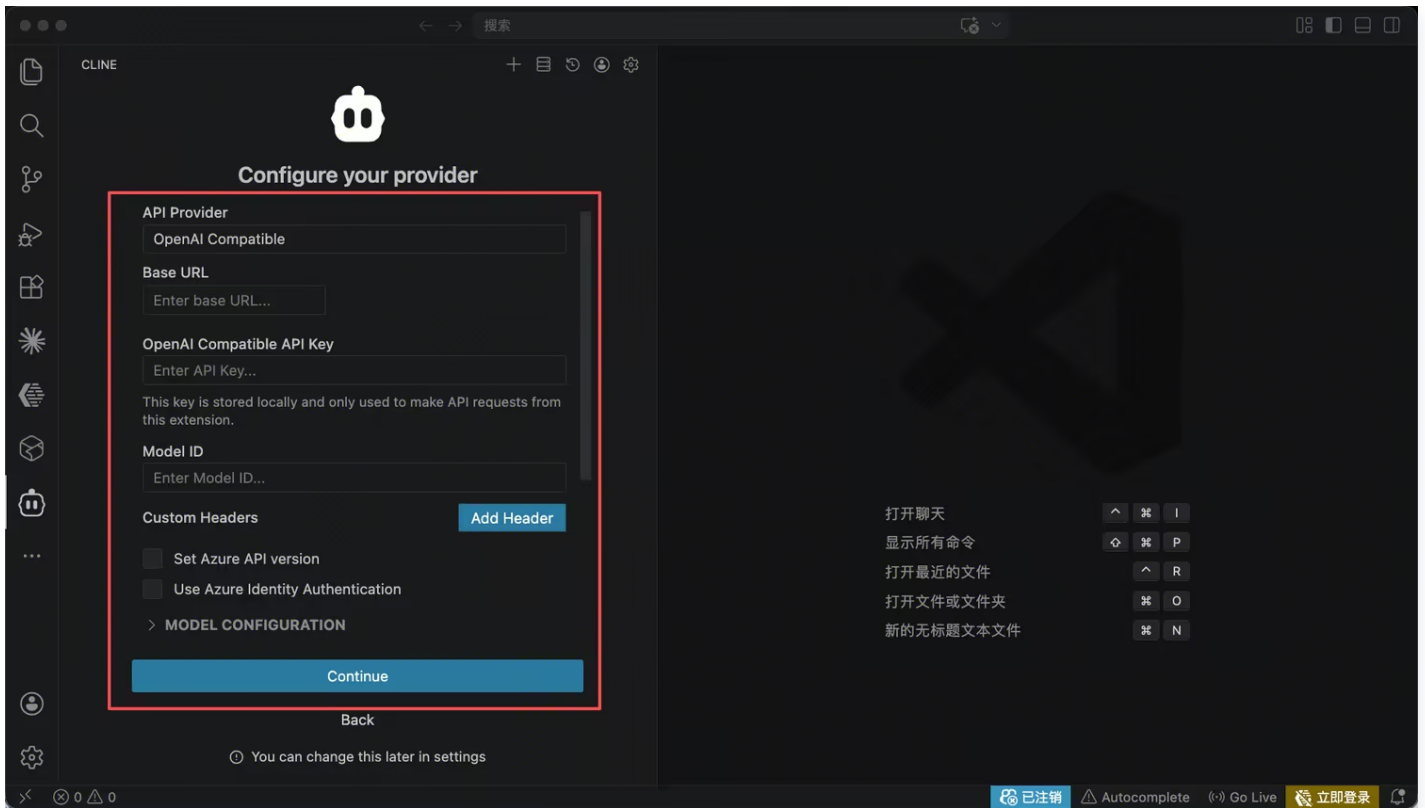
搜索

CLINE

Configure your provider

API Provider

OpenAI Compatible

Base URL

Enter base URL...

OpenAI Compatible API Key

Enter API Key...

This key is stored locally and only used to make API requests from this extension.

Model ID

Enter Model ID...

Custom Headers

Add Header

Set Azure API version

Use Azure Identity Authentication

> MODEL CONFIGURATION

Continue

Back

ⓘ You can change this later in settings

打开聊天 ^ ⌘ I
显示所有命令 ⇧ ⌘ P
打开最近的文件 ^ R
打开文件或文件夹 ⌘ O
新的无标题文本文件 ⌘ N

ⓧ 0 ⚠ 0

已注销 ⚠ Autocomplete Go Live 立即登录